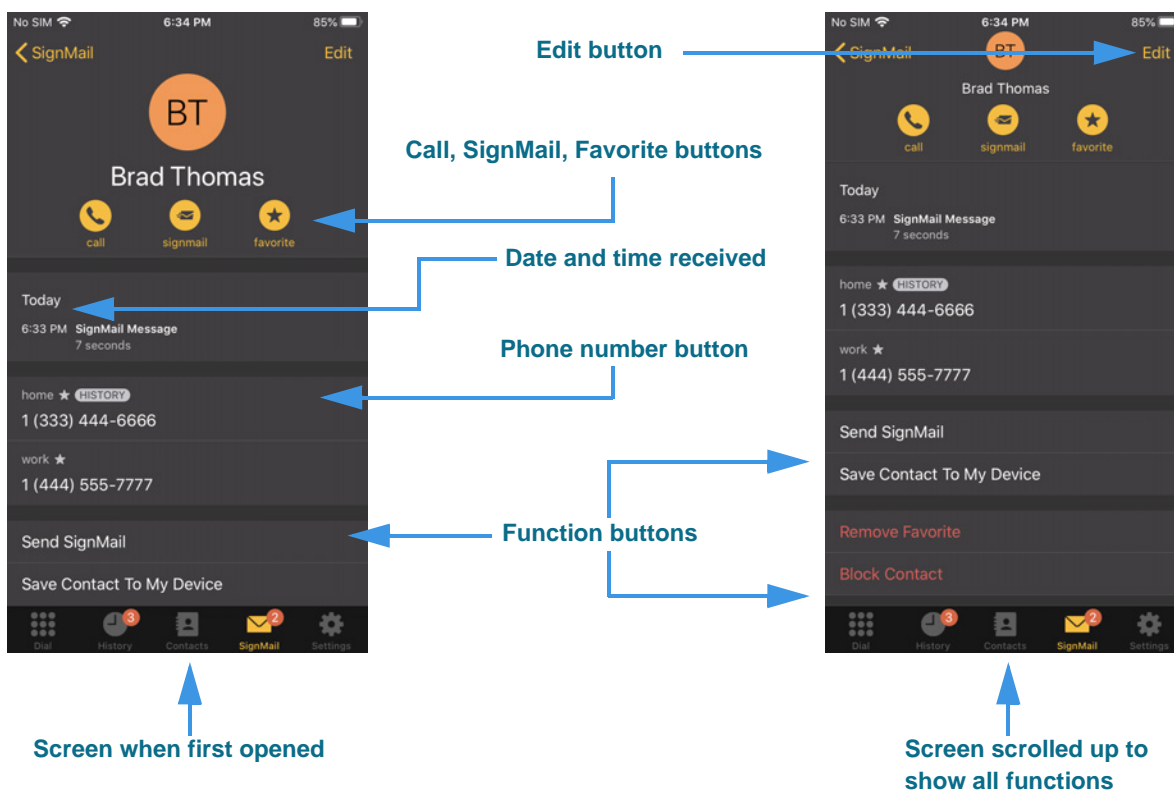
No SIM 6:34 PM 85%

SignMail Edit

BT

Brad Thomas

call signmail favorite

Today

6:33 PM SignMail Message
7 seconds

home ★ HISTORY
1 (333) 444-6666

work ★
1 (444) 555-7777

Send SignMail

Save Contact To My Device

Dial 3 History Contacts 2 SignMail Settings

Edit button

Call, SignMail, Favorite buttons

Date and time received

Phone number button

Function buttons

Screen when first opened

No SIM 6:34 PM 85%

SignMail BT Edit

Brad Thomas

call signmail favorite

Today

6:33 PM SignMail Message
7 seconds

home ★ HISTORY
1 (333) 444-6666

work ★
1 (444) 555-7777

Send SignMail

Save Contact To My Device

Remove Favorite

Block Contact

Dial 3 History Contacts 2 SignMail Settings

Screen scrolled up to show all functions